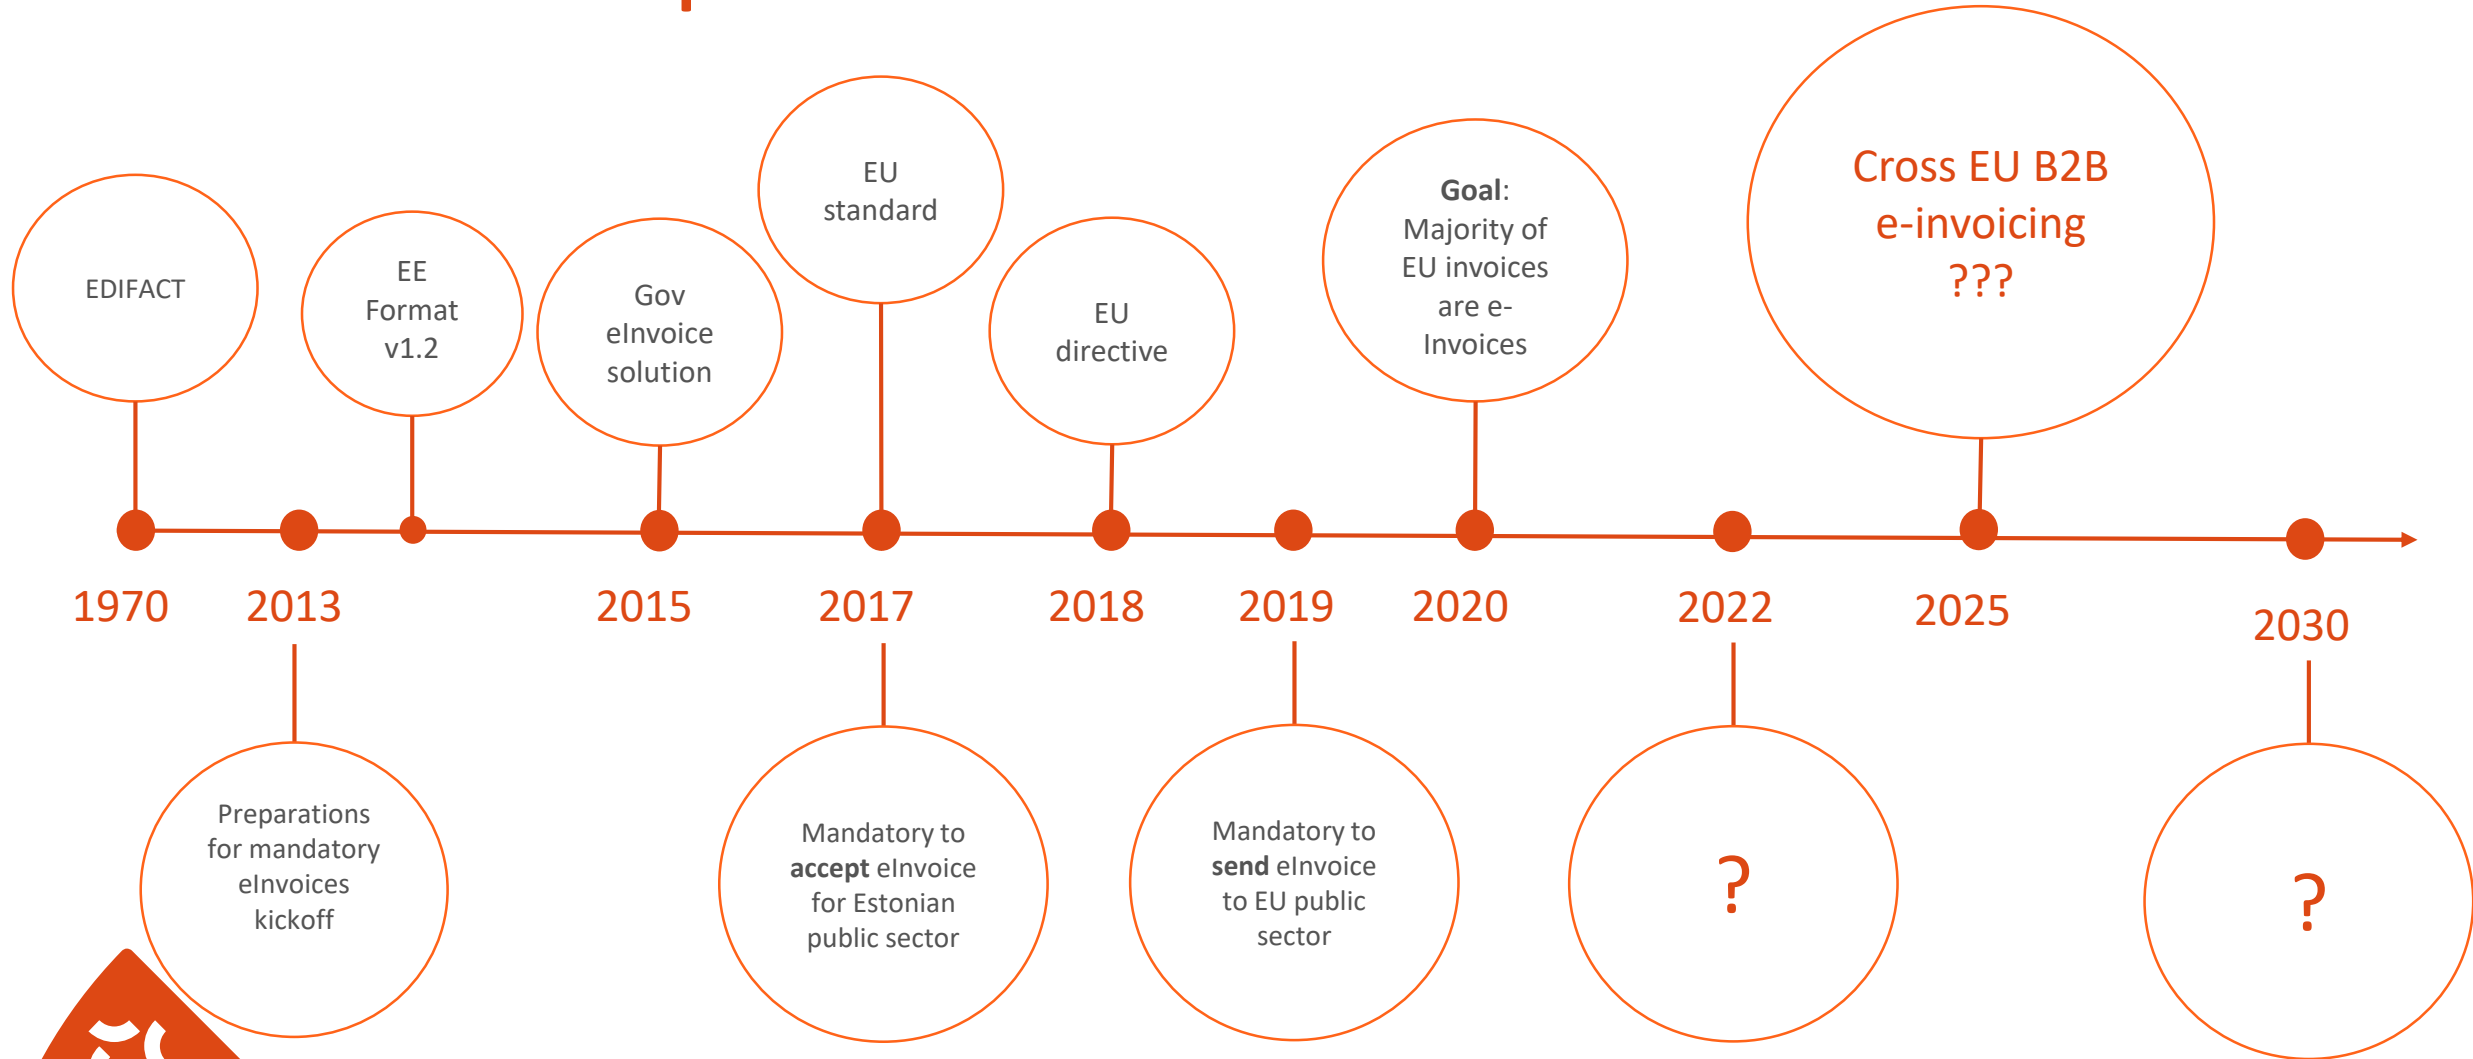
EDIFACT

EE Format v1.2

Gov eInvoice solution

EU standard

EU directive

**Goal**: Majority of EU invoices are e-Invoices

Cross EU B2B e-invoicing ???

1970 2013 2015 2017 2018 2019 2020 2022 2025 2030

Preparations for mandatory eInvoices kickoff

Mandatory to **accept** eInvoice for Estonian public sector

Mandatory to **send** eInvoice to EU public sector

?

?